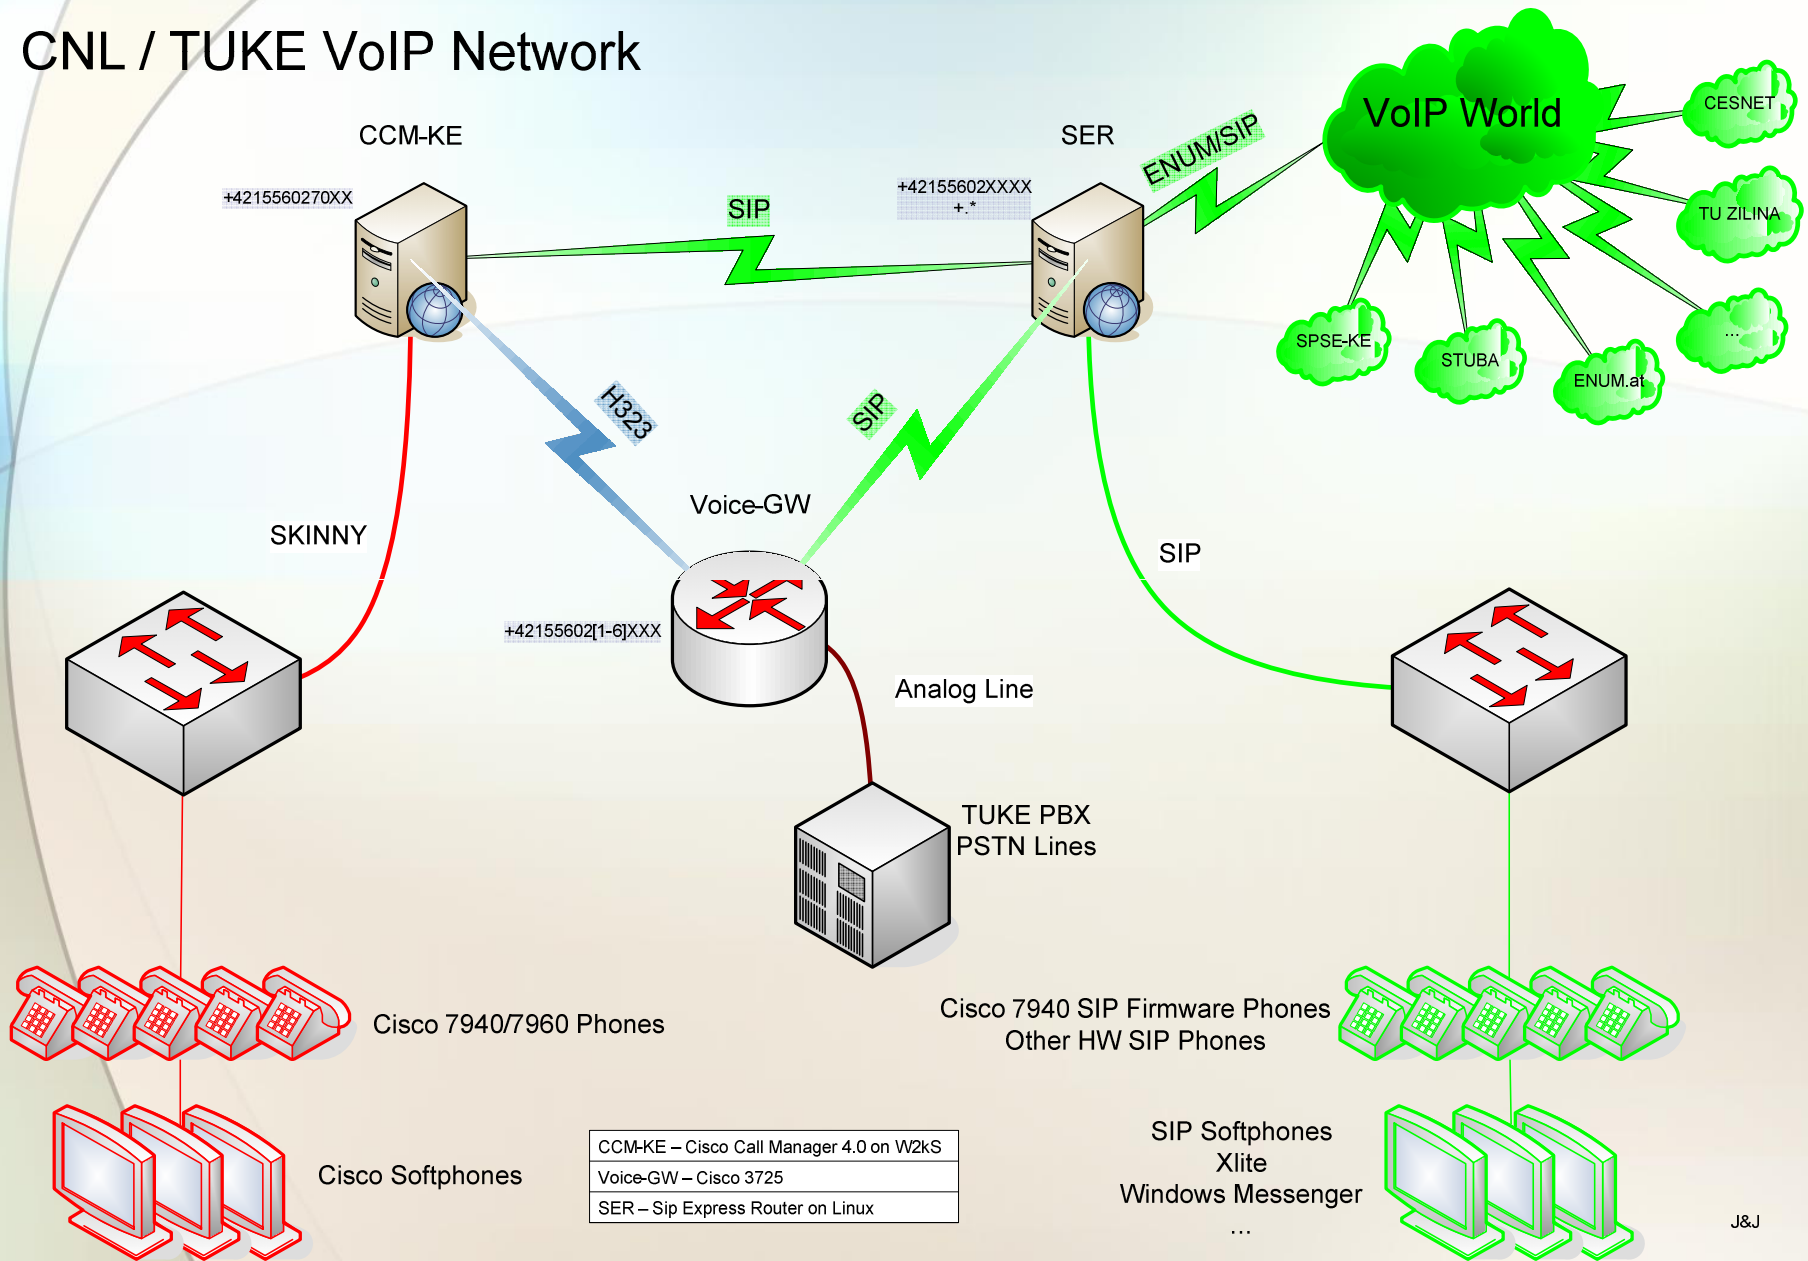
CNL / TUKE VoIP Network

CCM-KE

SER

+4215560270XX

SIP

+42155602XXXX
+.*

ENUM/SIP

VoIP World

CESNET

TU ZILINA

SPSE-KE

STUBA

ENUM.at

...

H323

SIP

Voice-GW

SKINNY

SIP

+42155602[1-6]XXX

Analog Line

TUKE PBX
PSTN Lines

Cisco 7940/7960 Phones

Cisco 7940 SIP Firmware Phones
Other HW SIP Phones

Cisco Softphones

| CCM-KE – Cisco Call Manager 4.0 on W2kS |
|---|
| Voice-GW – Cisco 3725 |
| SER – Sip Express Router on Linux |

SIP Softphones
Xlite
Windows Messenger
...

J&J